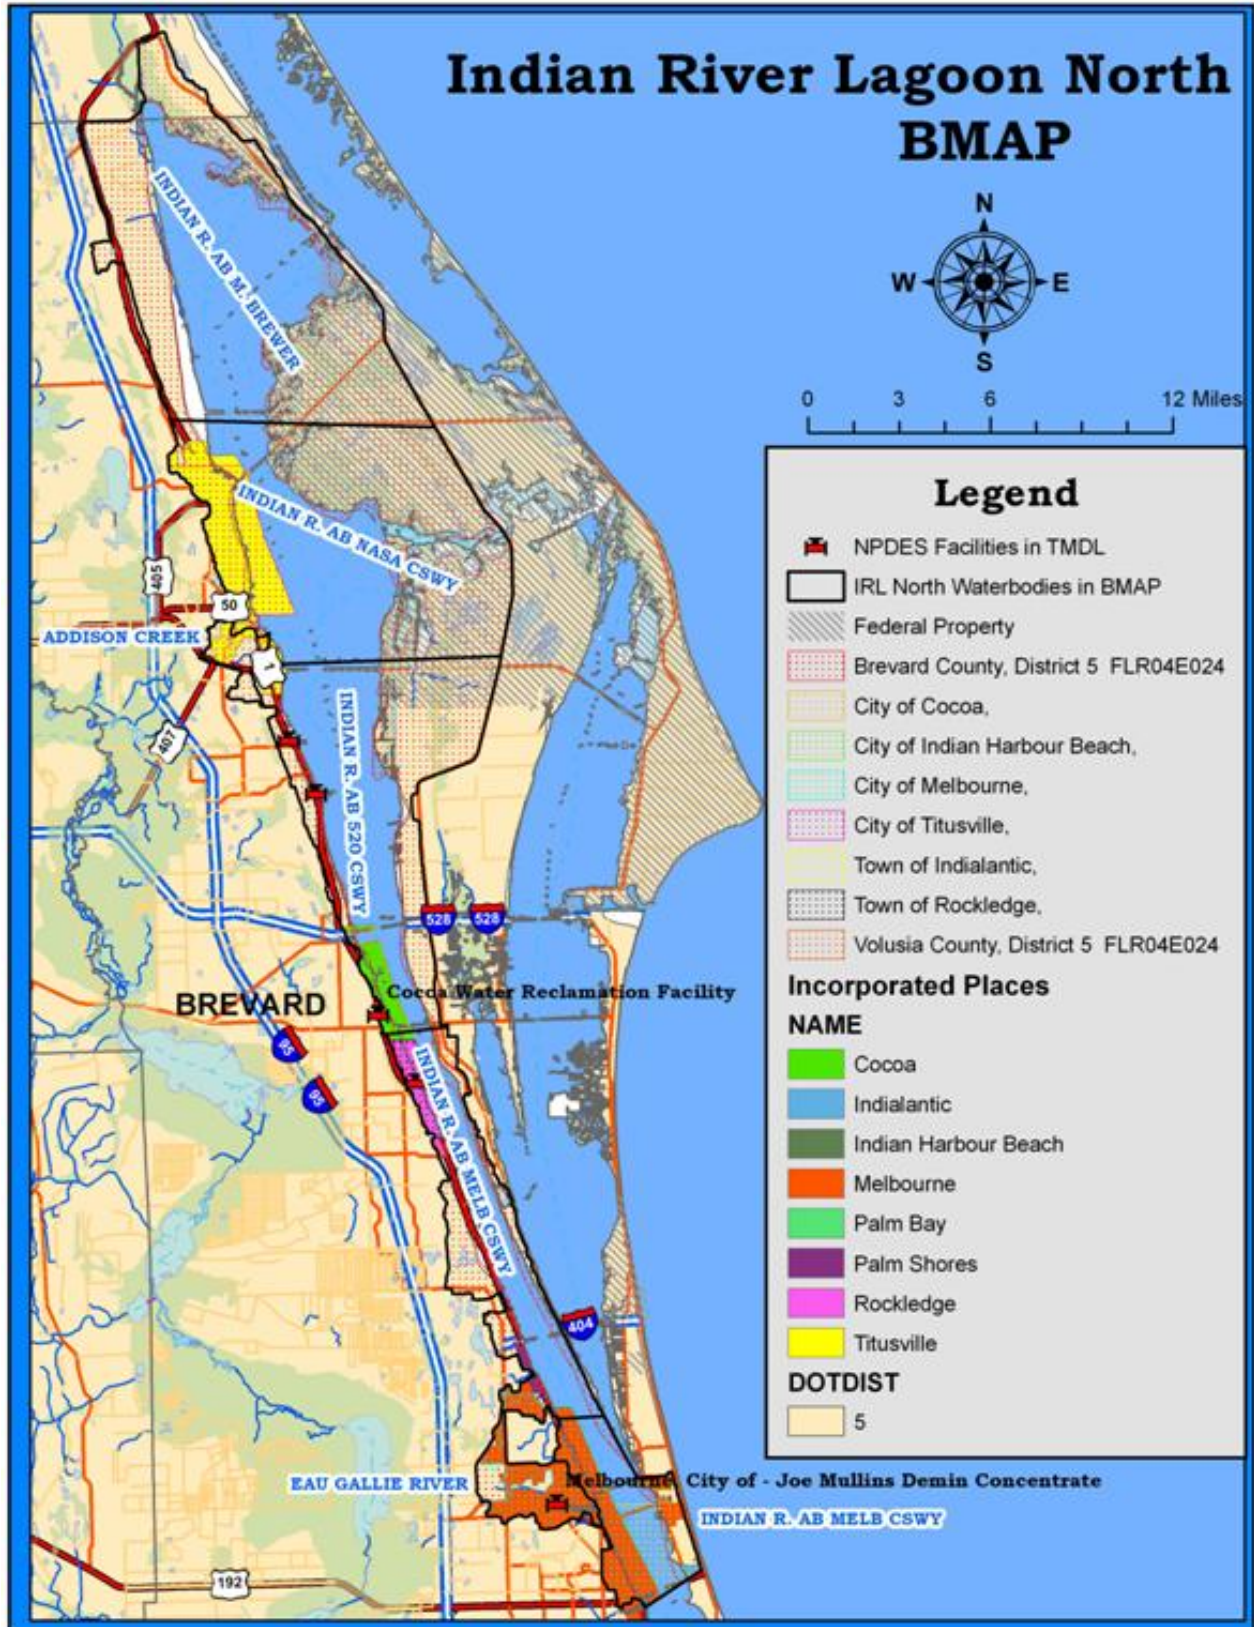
Indian River Lagoon North BMAP

N
W
E
S

0 3 6 12 Miles

Legend
NPDES Facilities in TMDL
IRL North Waterbodies in BMAP
Federal Property
Brevard County, District 5 FLR04E024
City of Cocoa,
City of Indian Harbour Beach,
City of Melbourne,
City of Titusville,
Town of Indialantic,
Town of Rockledge,
Volusia County, District 5 FLR04E024
Incorporated Places
NAME
Cocoa
Indialantic
Indian Harbour Beach
Melbourne
Palm Bay
Palm Shores
Rockledge
Titusville
DOTDIST
5

INDIAN R. AB M. BREWER
INDIAN R. AB NASA CSWY
ADDISON CREEK
405
50
1
407
INDIAN R. AB 520 CSWY
528
528
Cocoa Water Reclamation Facility
BREVARD
95
95
INDIAN R. AB MELB CSWY
404
EAU GALLIE RIVER
Melbourne City of - Joe Mullins Demin Concentrate
INDIAN R. AB MELB CSWY
192